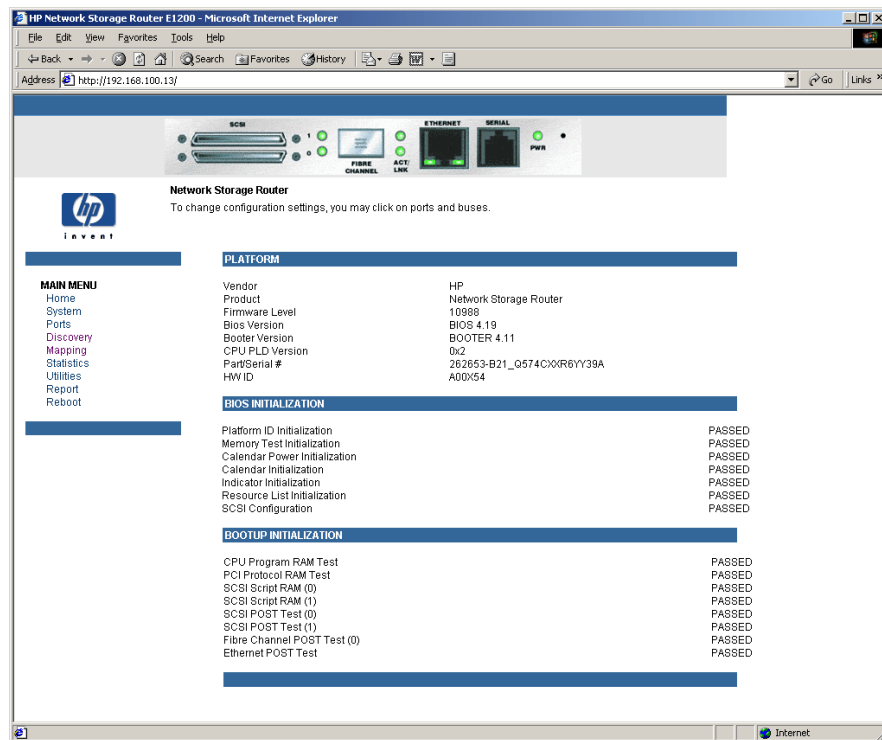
HP Network Storage Router E1200 - Microsoft Internet Explorer

File Edit View Favorites Tools Help

Back Search Favorites History

Address http://192.168.100.13/ Go Links

SCSI 1 0 FIBRE CHANNEL ACT/LNK ETHERNET SERIAL PWR

hp invent

Network Storage Router
To change configuration settings, you may click on ports and buses.

MAIN MENU
Home
System
Ports
Discovery
Mapping
Statistics
Utilities
Report
Reboot

PLATFORM

| | |
|---|---|
| Vendor | HP |
| Product | Network Storage Router |
| Firmware Level | 10988 |
| Bios Version | BIOS 4.19 |
| Booter Version | BOOTER 4.11 |
| CPU PLD Version | 0x2 |
| Part/Serial # | 262653-B21_Q574CXXR6YY39A |
| HW ID | A00X54 |

BIOS INITIALIZATION

| | |
|---|---|
| Platform ID Initialization | PASSED |
| Memory Test Initialization | PASSED |
| Calendar Power Initialization | PASSED |
| Calendar Initialization | PASSED |
| Indicator Initialization | PASSED |
| Resource List Initialization | PASSED |
| SCSI Configuration | PASSED |

BOOTUP INITIALIZATION

| | |
|---|---|
| CPU Program RAM Test | PASSED |
| PCI Protocol RAM Test | PASSED |
| SCSI Script RAM (0) | PASSED |
| SCSI Script RAM (1) | PASSED |
| SCSI POST Test (0) | PASSED |
| SCSI POST Test (1) | PASSED |
| Fibre Channel POST Test (0) | PASSED |
| Ethernet POST Test | PASSED |

Internet